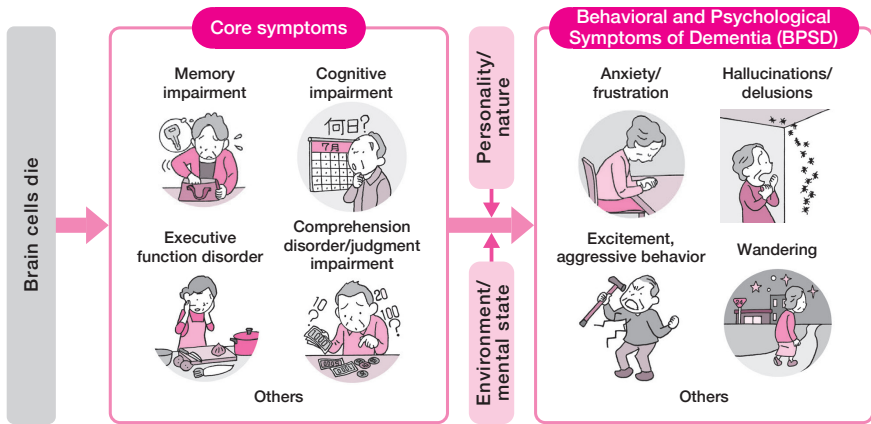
Brain cells die

Core symptoms

Memory impairment

Cognitive impairment

何日?

7月

Executive function disorder

Comprehension disorder/judgment impairment

10

20

100

Others

Personality/ nature

Environment/ mental state

Behavioral and Psychological Symptoms of Dementia (BPSD)

Anxiety/ frustration

Hallucinations/ delusions

Excitement, aggressive behavior

Wandering

Others